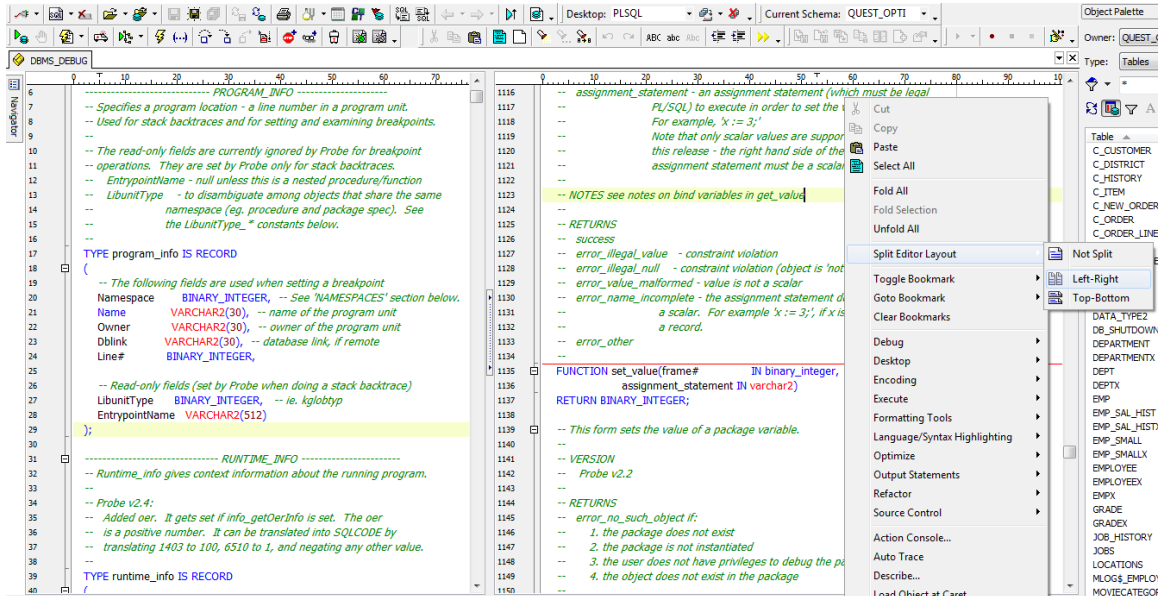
Desktop: PLSQL
Current Schema: QUEST_OPTI
Object Palette
Owner: QUEST_O
Type: Tables
DBMS_DEBUG
Navigator

6 ------------------------------ PROGRAM_INFO ----------------------
7 -- Specifies a program location - a line number in a program unit.
8 -- Used for stack backtraces and for setting and examining breakpoints.
9 --
10 -- The read-only fields are currently ignored by Probe for breakpoint
11 -- operations. They are set by Probe only for stack backtraces.
12 -- EntrypointName - null unless this is a nested procedure/function
13 -- LibunitType - to disambiguate among objects that share the same
14 -- namespace (eg. procedure and package spec). See
15 -- the LibunitType_* constants below.
16 --
17 TYPE program_info IS RECORD
18 (
19 -- The following fields are used when setting a breakpoint
20 Namespace BINARY_INTEGER, -- See 'NAMESPACES' section below.
21 Name VARCHAR2(30), -- name of the program unit
22 Owner VARCHAR2(30), -- owner of the program unit
23 Dblink VARCHAR2(30), -- database link, if remote
24 Line# BINARY_INTEGER,
25
26 -- Read-only fields (set by Probe when doing a stack backtrace)
27 LibunitType BINARY_INTEGER, -- ie. kglobtyp
28 EntrypointName VARCHAR2(512)
29 );
30
31 ------------------------------ RUNTIME_INFO ----------------------
32 -- Runtime_info gives context information about the running program.
33 --
34 -- Probe v2.4:
35 -- Added oer. It gets set if info_getOerInfo is set. The oer
36 -- is a positive number. It can be translated into SQLCODE by
37 -- translating 1403 to 100, 6510 to 1, and negating any other value.
38 --
39 TYPE runtime_info IS RECORD
40 (

1116 -- assignment_statement - an assignment statement (which must be legal
1117 -- PL/SQL) to execute in order to set the
1118 -- For example, 'x := 3;'
1119 -- Note that only scalar values are suppor
1120 -- this release - the right hand side of the
1121 -- assignment statement must be a scalar
1122
1123 -- NOTES see notes on bind variables in get_value
1124 --
1125 -- RETURNS
1126 -- success
1127 -- error_illegal_value - constraint violation
1128 -- error_illegal_null - constraint violation (object is 'not
1129 -- error_value_malformed - value is not a scalar
1130 -- error_name_incomplete - the assignment statement d
1131 -- a scalar. For example 'x := 3;', if x is
1132 -- a record.
1133 -- error_other
1134 --
1135 FUNCTION set_value(frame# IN binary_integer,
1136 assignment_statement IN varchar2)
1137 RETURN BINARY_INTEGER;
1138
1139 -- This form sets the value of a package variable.
1140 --
1141 -- VERSION
1142 -- Probe v2.2
1143 --
1144 -- RETURNS
1145 -- error_no_such_object if:
1146 -- 1. the package does not exist
1147 -- 2. the package is not instantiated
1148 -- 3. the user does not have privileges to debug the pa
1149 -- 4. the object does not exist in the package
1150 --

Cut
Copy
Paste
Select All
Fold All
Fold Selection
Unfold All
Split Editor Layout
Toggle Bookmark
Goto Bookmark
Clear Bookmarks
Debug
Desktop
Encoding
Execute
Formatting Tools
Language/Syntax Highlighting
Optimize
Output Statements
Refactor
Source Control
Action Console...
Auto Trace
Describe...
Load Object at Caret

Not Split
Left-Right
Top-Bottom

Table
C_CUSTOMER
C_DISTRICT
C_HISTORY
C_ITEM
C_NEW_ORDER
C_ORDER
C_ORDER_LINE
DATA_TYPE2
DB_SHUTDOWN
DEPARTMENT
DEPARTMENTX
DEPT
DEPTX
EMP
EMP_SAL_HIST
EMP_SAL_HIST
EMP_SMALL
EMP_SMALLX
EMPLOYEE
EMPLOYEEX
EMPX
GRADE
GRADEX
JOB_HISTORY
JOBS
LOCATIONS
MLOG$_EMPLO
MOVIECATEGOR